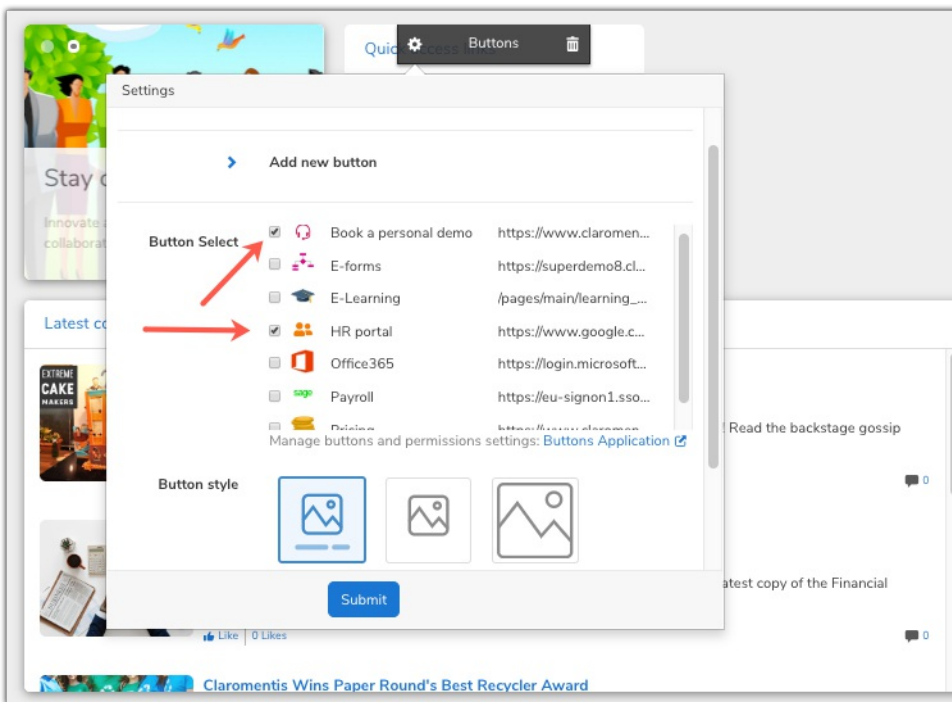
Quic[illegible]ccess

Buttons

Stay c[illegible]

Innovate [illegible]
collaborat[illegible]

Settings

Add new button

Button Select

| | | |
|---|---|---|
| ☑ | Book a personal demo | https://www.claromen... |
| ☐ | E-forms | https://superdemo8.cl... |
| ☐ | E-Learning | /pages/main/learning_... |
| ☑ | HR portal | https://www.google.c... |
| ☐ | Office365 | https://login.microsoft... |
| ☐ | Payroll | https://eu-signon1.sso... |
| ☐ | Pricing | https://www.claromen... |

sage

Manage buttons and permissions settings: Buttons Application

Button style

Submit

Latest co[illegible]

EXTREME CAKE MAKERS

! Read the backstage gossip

0

atest copy of the Financial

Like | 0 Likes

0

Claromentis Wins Paper Round's Best Recycler Award